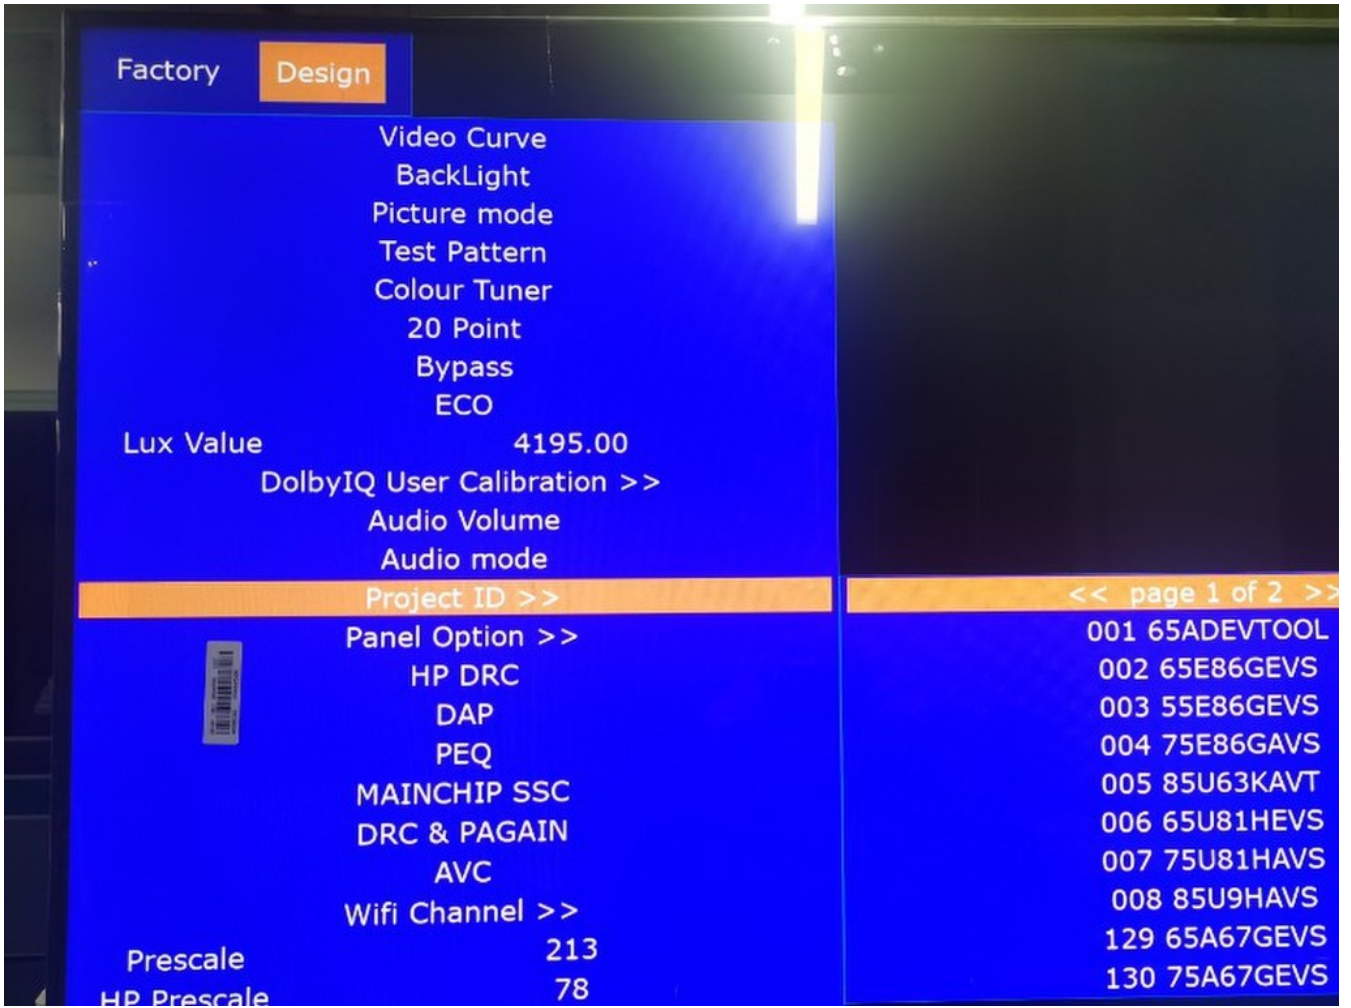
Factory Design

Video Curve
BackLight
Picture mode
Test Pattern
Colour Tuner
20 Point
Bypass
ECO
Lux Value 4195.00
DolbyIQ User Calibration >>
Audio Volume
Audio mode
Project ID >>
Panel Option >>
HP DRC
DAP
PEQ
MAINCHIP SSC
DRC & PAGAIN
AVC
Wifi Channel >>
Prescale 213
HP Prescale 78

<< page 1 of 2 >>
001 65ADEVTOOL
002 65E86GEVS
003 55E86GEVS
004 75E86GAVS
005 85U63KAVT
006 65U81HEVS
007 75U81HAVS
008 85U9HAVS
129 65A67GEVS
130 75A67GEVS